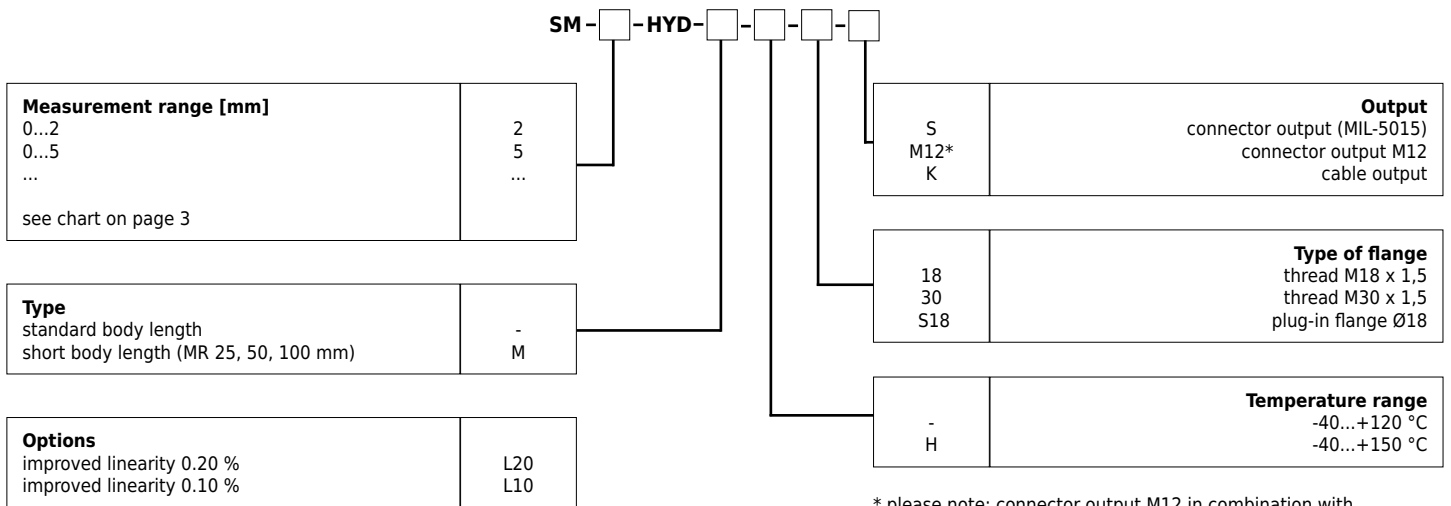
SM – ☐ – HYD – ☐ – ☐ – ☐ – ☐

| Measurement range [mm] | |
|---|---|
| 0...2 | 2 |
| 0...5 | 5 |
| ... | ... |
| see chart on page 3 | |

| Type | |
|---|---|
| standard body length | - |
| short body length (MR 25, 50, 100 mm) | M |

| Options | |
|---|---|
| improved linearity 0.20 % | L20 |
| improved linearity 0.10 % | L10 |

| | Output |
|---|---|
| S | connector output (MIL-5015) |
| M12* | connector output M12 |
| K | cable output |

| | Type of flange |
|---|---|
| 18 | thread M18 x 1,5 |
| 30 | thread M30 x 1,5 |
| S18 | plug-in flange Ø18 |

| | Temperature range |
|---|---|
| - | -40...+120 °C |
| H | -40...+150 °C |

* please note: connector output M12 in combination with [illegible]